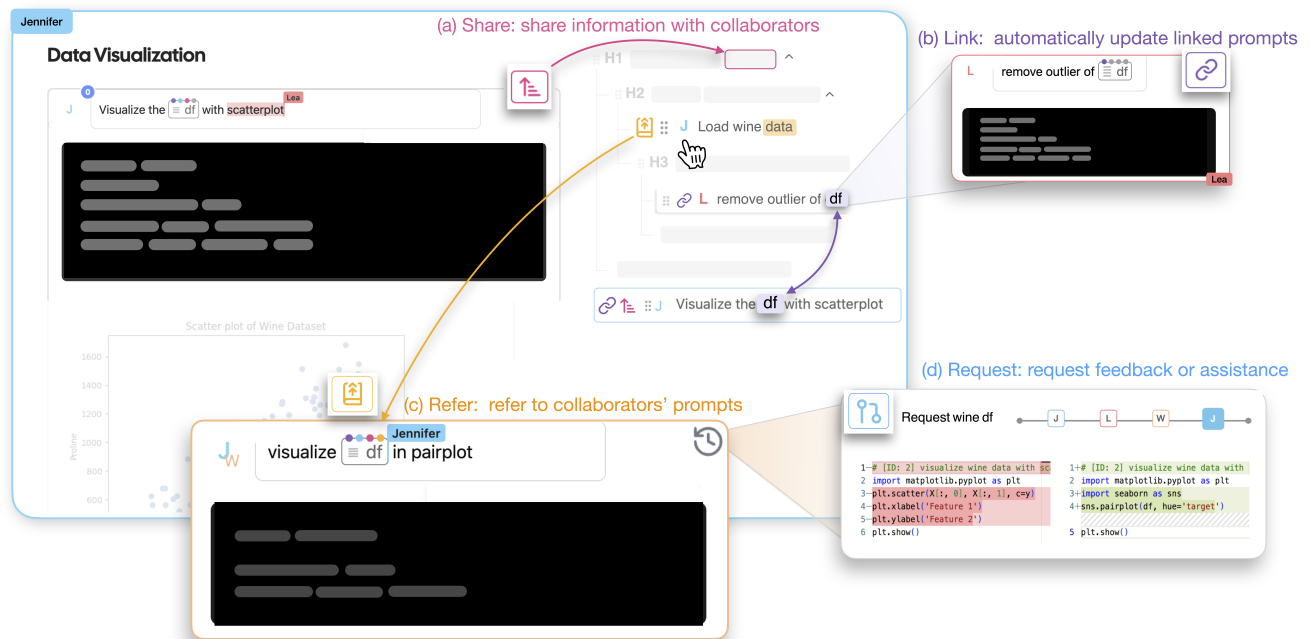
Jennifer

Data Visualization

(a) Share: share information with collaborators

(b) Link: automatically update linked prompts

0

J Visualize the df with scatterplot Lea

H1

H2

J Load wine data

H3

L remove outlier of df

L remove outlier of df

Lea

Visualize the df with scatterplot

Scatter plot of Wine Dataset

1600
1400
1200
1000
800
600

Proline

(c) Refer: refer to collaborators' prompts

(d) Request: request feedback or assistance

Jennifer

visualize df in pairplot

Request wine df

J L W J

1 # [ID: 2] visualize wine data with sc
2 import matplotlib.pyplot as plt
3 plt.scatter(X[:, 0], X[:, 1], c=y)
4 plt.xlabel('Feature 1')
5 plt.ylabel('Feature 2')
6 plt.show()

1 # [ID: 2] visualize wine data with
2 import matplotlib.pyplot as plt
3 import seaborn as sns
4 sns.pairplot(df, hue='target')
5 plt.show()